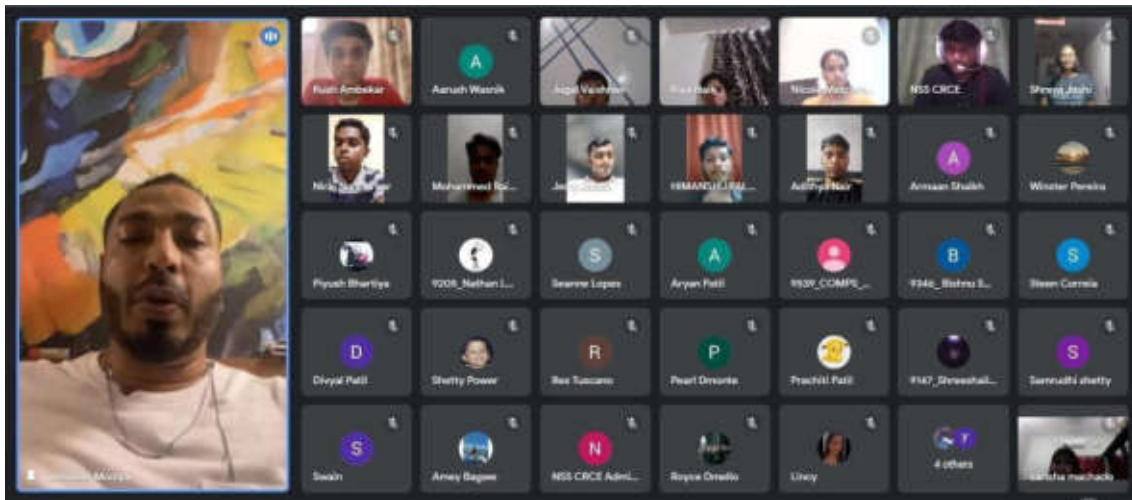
Rush Ambekar
A
Aarush Wasnik
Arpit Vaishnav
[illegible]
Nicole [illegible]
NSS CRCE
Shreya Joshi
Nikhil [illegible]
Mohammed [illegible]
Jenny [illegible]
HIMANSHU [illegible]
Adithya Nair
A
Armaan Shaikh
Winster Pereira
Piyush Bhartiya
9208_Nathan I...
S
Seanne Lopes
A
Aryan Patil
9539_COMPS_...
B
9346_Bishnu S...
S
Steen Correia
D
Divyal Patil
Shetty Power
R
Rex Tuscano
P
Pearl Dmonte
Prachiti Patil
9147_Shreeshail...
S
Samrudhi shetty
S
Swain
Amey Bagwe
N
NSS CRCE Admi...
Royce Dmello
Linoy
4 others
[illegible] machado
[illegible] Menon